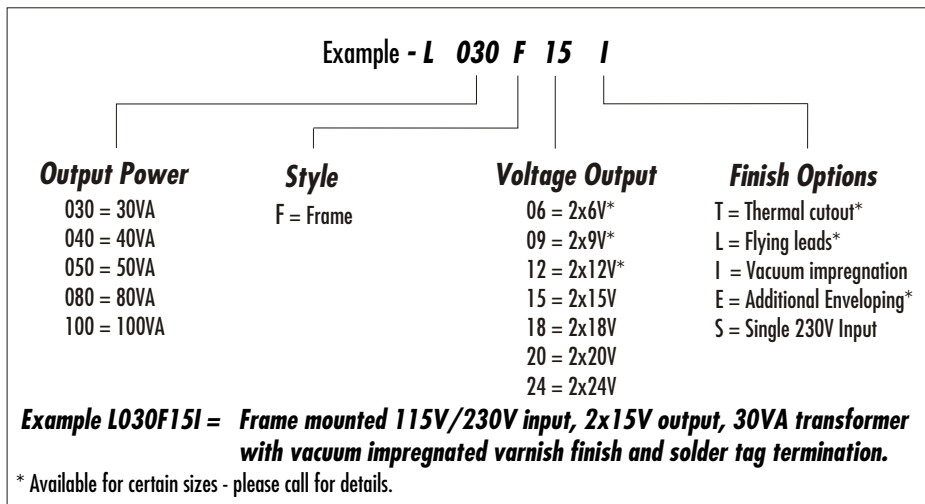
Example - L 030 F 15 I

Output Power
030 = 30VA
040 = 40VA
050 = 50VA
080 = 80VA
100 = 100VA

Style
F = Frame

Voltage Output
06 = 2x6V*
09 = 2x9V*
12 = 2x12V*
15 = 2x15V
18 = 2x18V
20 = 2x20V
24 = 2x24V

Finish Options
T = Thermal cutout*
L = Flying leads*
I = Vacuum impregnation
E = Additional Enveloping*
S = Single 230V Input

Example L030F15I = Frame mounted 115V/230V input, 2x15V output, 30VA transformer with vacuum impregnated varnish finish and solder tag termination.

* Available for certain sizes - please call for details.